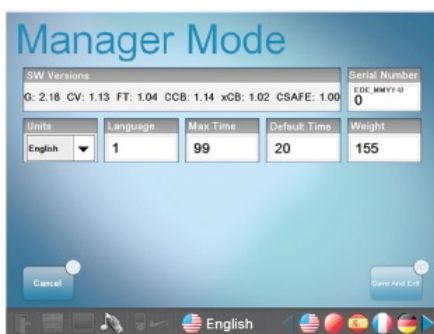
Manager Mode

SW Versions
G: 2.18 CV: 1.13 FT: 1.04 CCB: 1.14 xCB: 1.02 CSAFE: 1.00

Serial Number
EDE_MMYY-U
0

| Units | Language | Max Time | Default Time | Weight |
|---|---|---|---|---|
| English | 1 | 99 | 20 | 155 |

Cancel

Save And Exit

English